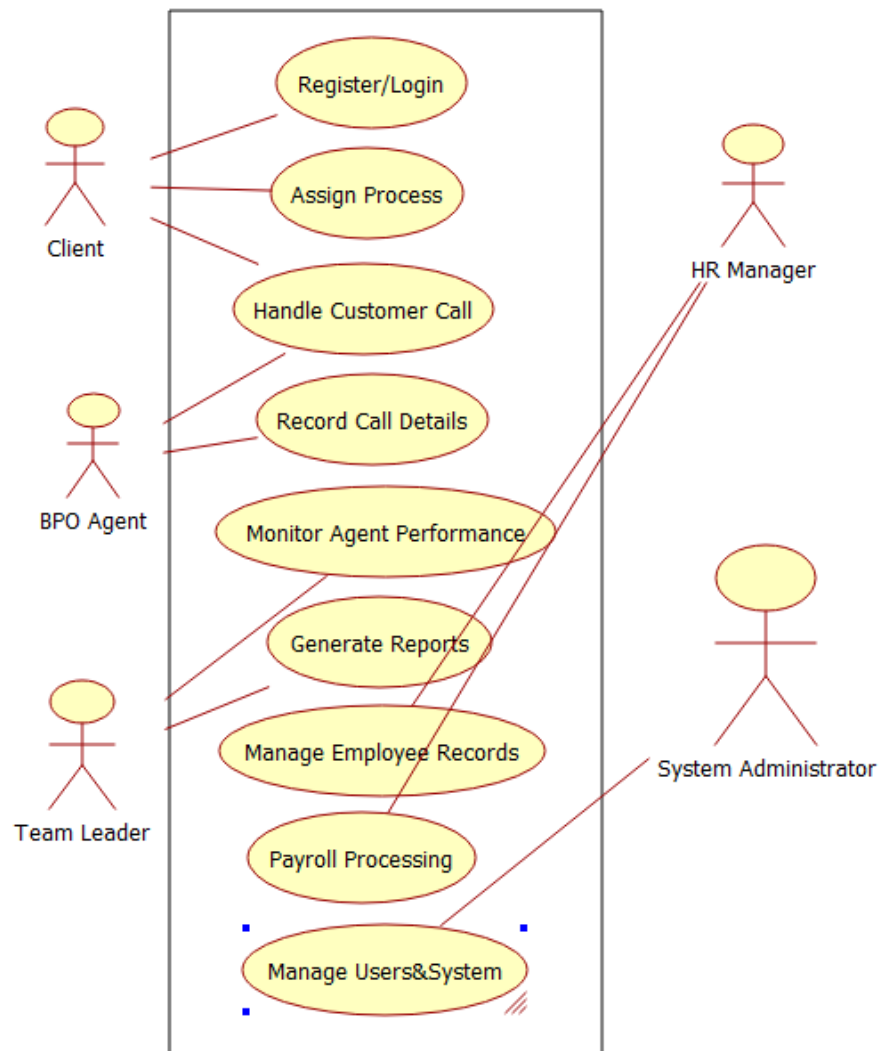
Client

Register/Login

Assign Process

Handle Customer Call

BPO Agent

Record Call Details

Monitor Agent Performance

Generate Reports

Team Leader

Manage Employee Records

Payroll Processing

Manage Users&System

HR Manager

System Administrator